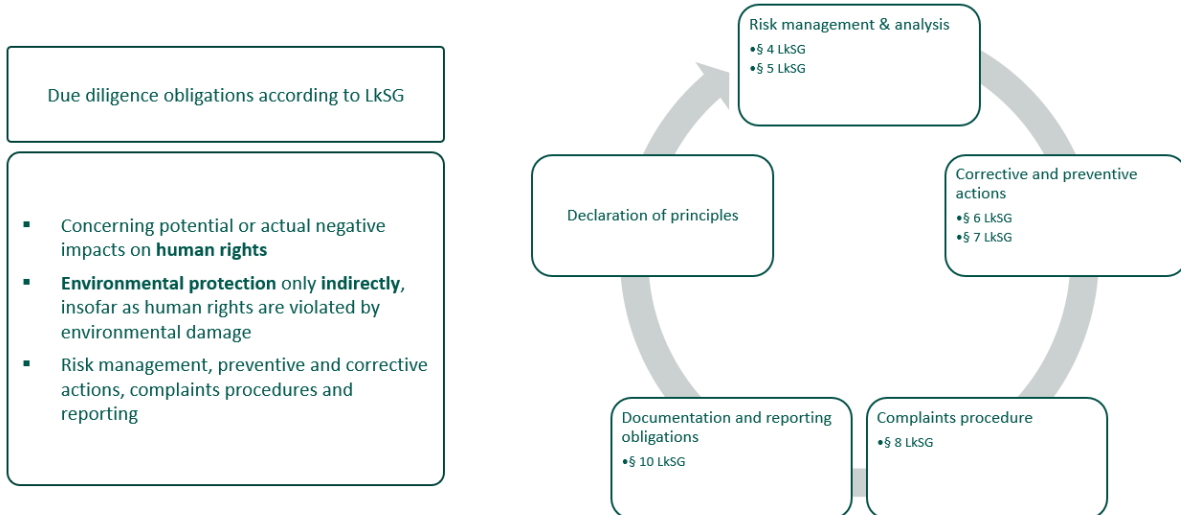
Due diligence obligations according to LkSG

- Concerning potential or actual negative impacts on **human rights**
- **Environmental protection** only **indirectly**, insofar as human rights are violated by environmental damage
- Risk management, preventive and corrective actions, complaints procedures and reporting

Risk management & analysis
•§ 4 LkSG
•§ 5 LkSG

Corrective and preventive actions
•§ 6 LkSG
•§ 7 LkSG

Complaints procedure
•§ 8 LkSG

Documentation and reporting obligations
•§ 10 LkSG

Declaration of principles